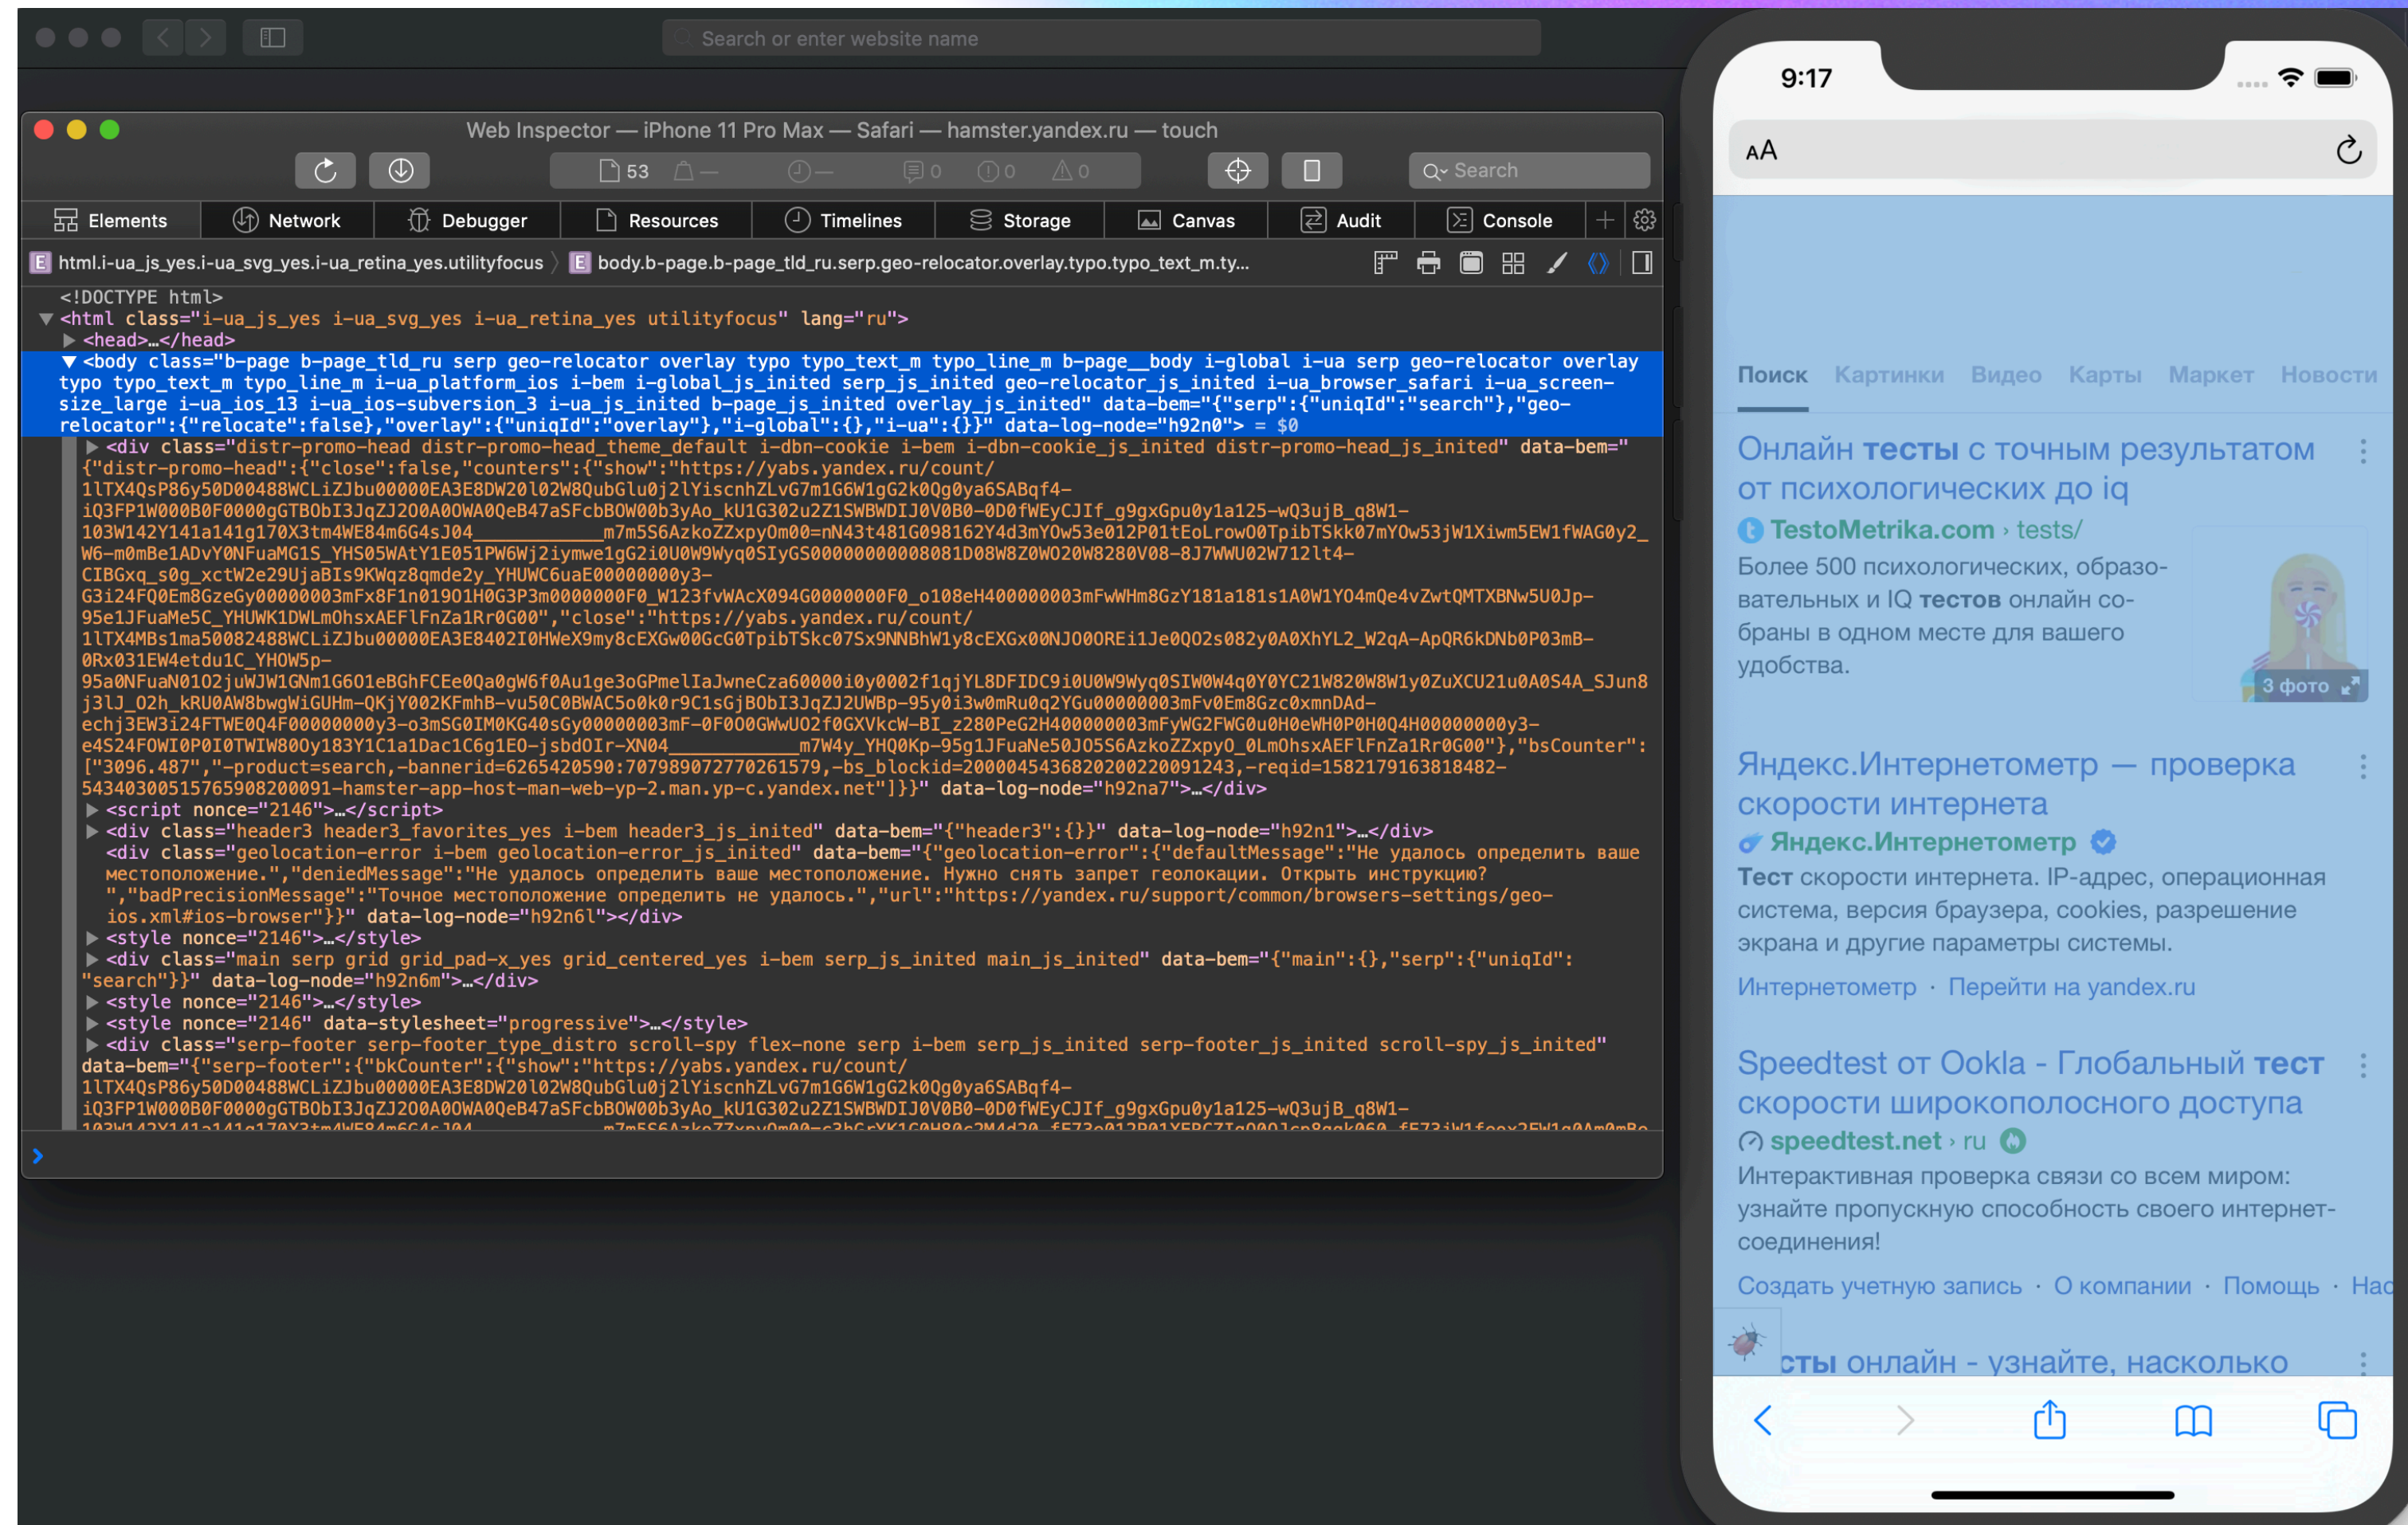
Search or enter website name

Web Inspector — iPhone 11 Pro Max — Safari — hamster.yandex.ru — touch

53 — — 0 0 0

Search

Elements Network Debugger Resources Timelines Storage Canvas Audit Console

html.i-ua_js_yes.i-ua_svg_yes.i-ua_retina_yes.utilityfocus 〉 body.b-page.b-page_tld_ru.serp.geo-relocator.overlay.typo.typo_text_m.ty...

<!DOCTYPE html>
<html class="i-ua_js_yes i-ua_svg_yes i-ua_retina_yes utilityfocus" lang="ru">
<head>…</head>
<body class="b-page b-page_tld_ru serp geo-relocator overlay typo typo_text_m typo_line_m b-page__body i-global i-ua serp geo-relocator overlay typo typo_text_m typo_line_m i-ua_platform_ios i-bem i-global_js_inited serp_js_inited geo-relocator_js_inited i-ua_browser_safari i-ua_screen-size_large i-ua_ios_13 i-ua_ios-subversion_3 i-ua_js_inited b-page_js_inited overlay_js_inited" data-bem="{"serp":{"uniqId":"search"},"geo-relocator":{"relocate":false},"overlay":{"uniqId":"overlay"},"i-global":{},"i-ua":{}}" data-log-node="h92n0"> = $0
<div class="distr-promo-head distr-promo-head_theme_default i-dbn-cookie i-bem i-dbn-cookie_js_inited distr-promo-head_js_inited" data-bem="{"distr-promo-head":{"close":false,"counters":{"show":"https://yabs.yandex.ru/count/1lTX4QsP86y50D00488WCLiZJbu00000EA3E8DW20l02W8QubGlu0j2lYiscnhZLvG7m1G6W1gG2k0Qg0ya6SABqf4-iQ3FP1W000B0F0000gGTBObI3JqZJ200A0OWA0QeB47aSFcbBOW00b3yAo_kU1G302u2Z1SWBWDIJ0V0B0-0D0fWEyCJIf_g9gxGpu0y1a125-wQ3ujB_q8W1-103W142Y141a141g170X3tm4WE84m6G4sJ04__________m7m5S6AzkoZZxpyOm00=nN43t481G098162Y4d3mYOw53e012P01tEoLrowO0TpibTSkk07mYOw53jW1Xiwm5EW1fWAG0y2_W6-m0mBe1ADvY0NFuaMG1S_YHS05WAtY1E051PW6Wj2iymwe1gG2i0U0W9Wyq0SIyGS00000000008081D08W8Z0WO20W8280V08-8J7WWU02W712lt4-CIBGxq_s0g_xctW2e29UjaBIs9KWqz8qmde2y_YHUWC6uaE00000000y3-G3i24FQ0Em8GzeGy00000003mFx8F1n01901H0G3P3m0000000F0_W123fvWAcX094G0000000F0_o108eH400000003mFwWHm8GzY181a181s1A0W1YO4mQe4vZwtQMTXBNw5U0Jp-95e1JFuaMe5C_YHUWK1DWLmOhsxAEFlFnZa1Rr0G00","close":"https://yabs.yandex.ru/count/1lTX4MBs1ma50082488WCLiZJbu00000EA3E8402I0HWeX9my8cEXGw00GcG0TpibTSkc07Sx9NNBhW1y8cEXGx00NJ0O0REi1Je0Q02s082y0A0XhYL2_W2qA-ApQR6kDNb0P03mB-0Rx031EW4etdu1C_YHOW5p-95a0NFuaN0102juWJW1GNm1G601eBGhFCEe0Qa0gW6f0Au1ge3oGPmelIaJwneCza60000i0y0002f1qjYL8DFIDC9i0U0W9Wyq0SIW0W4q0Y0YC21W820W8W1y0ZuXCU21u0A0S4A_SJun8j3lJ_O2h_kRU0AW8bwgWiGUHm-QKjY002KFmhB-vu50C0BWAC5o0k0r9C1sGjBObI3JqZJ2UWBp-95y0i3w0mRu0q2YGu00000003mFv0Em8Gzc0xmnDAd-echj3EW3i24FTWE0Q4F00000000y3-o3mSG0IM0KG40sGy00000003mF-0F000GWwUO2f0GXVkcW-BI_z280PeG2H400000003mFyWG2FWG0u0H0eWH0P0H0Q4H00000000y3-e4S24FOWI0P0I0TWIW80Oy183Y1C1a1Dac1C6g1EO-jsbdOIr-XN04__________m7W4y_YHQ0Kp-95g1JFuaNe50J05S6AzkoZZxpyO_0LmOhsxAEFlFnZa1Rr0G00"},"bsCounter":["3096.487","-product=search,-bannerid=6265420590:707989072770261579,-bs_blockid=200004543682020022009l243,-reqid=1582179163818482-543403005157659082000091-hamster-app-host-man-web-yp-2.man.yp-c.yandex.net"]}}" data-log-node="h92na7">…</div>
<script nonce="2146">…</script>
<div class="header3 header3_favorites_yes i-bem header3_js_inited" data-bem="{"header3":{}}" data-log-node="h92n1">…</div>
<div class="geolocation-error i-bem geolocation-error_js_inited" data-bem="{"geolocation-error":{"defaultMessage":"Не удалось определить ваше местоположение.","deniedMessage":"Не удалось определить ваше местоположение. Нужно снять запрет геолокации. Открыть инструкцию?","badPrecisionMessage":"Точное местоположение определить не удалось.","url":"https://yandex.ru/support/common/browsers-settings/geo-ios.xml#ios-browser"}}" data-log-node="h92n6l"></div>
<style nonce="2146">…</style>
<div class="main serp grid grid_pad-x_yes grid_centered_yes i-bem serp_js_inited main_js_inited" data-bem="{"main":{},"serp":{"uniqId":"search"}}" data-log-node="h92n6m">…</div>
<style nonce="2146">…</style>
<style nonce="2146" data-stylesheet="progressive">…</style>
<div class="serp-footer serp-footer_type_distro scroll-spy flex-none serp i-bem serp_js_inited serp-footer_js_inited scroll-spy_js_inited" data-bem="{"serp-footer":{"bkCounter":{"show":"https://yabs.yandex.ru/count/1lTX4QsP86y50D00488WCLiZJbu00000EA3E8DW20l02W8QubGlu0j2lYiscnhZLvG7m1G6W1gG2k0Qg0ya6SABqf4-iQ3FP1W000B0F0000gGTBObI3JqZJ200A0OWA0QeB47aSFcbBOW00b3yAo_kU1G302u2Z1SWBWDIJ0V0B0-0D0fWEyCJIf_g9gxGpu0y1a125-wQ3ujB_q8W1-
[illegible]

9:17

AA

Поиск Картинки Видео Карты Маркет Новости

Онлайн тесты с точным результатом от психологических до iq
TestoMetrika.com › tests/
Более 500 психологических, образовательных и IQ тестов онлайн собраны в одном месте для вашего удобства.
3 фото

Яндекс.Интернетометр — проверка скорости интернета
Яндекс.Интернетометр
Тест скорости интернета. IP-адрес, операционная система, версия браузера, cookies, разрешение экрана и другие параметры системы.
Интернетометр · Перейти на yandex.ru

Speedtest от Ookla - Глобальный тест скорости широкополосного доступа
speedtest.net › ru
Интерактивная проверка связи со всем миром: узнайте пропускную способность своего интернет-соединения!
Создать учетную запись · О компании · Помощь · Нас

сты онлайн - узнайте, насколько